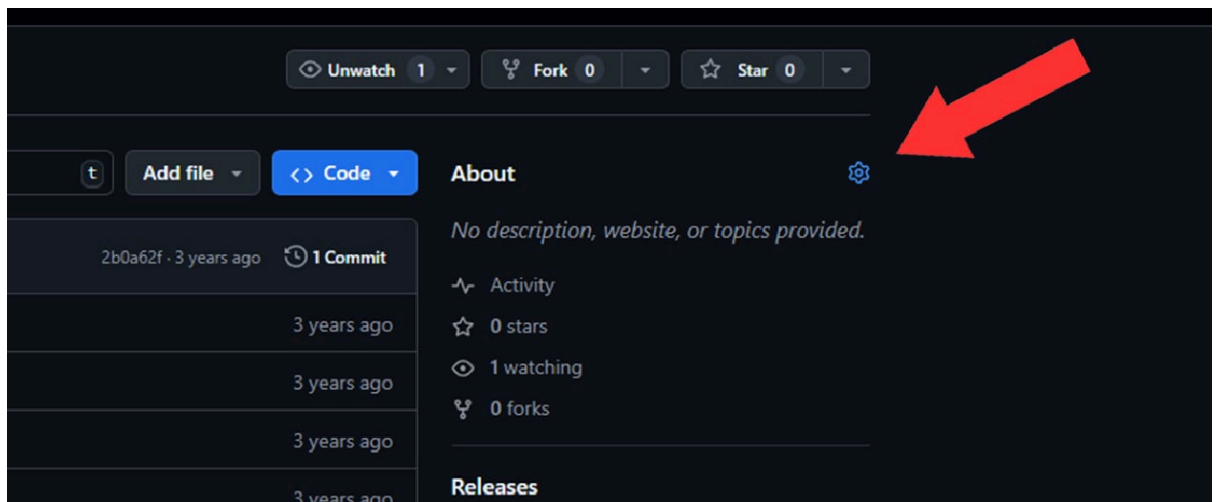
Unwatch 1
Fork 0
Star 0

t
Add file
<> Code

2b0a62f · 3 years ago
1 Commit
3 years ago
3 years ago
3 years ago
3 years ago

About
No description, website, or topics provided.
Activity
0 stars
1 watching
0 forks

Releases